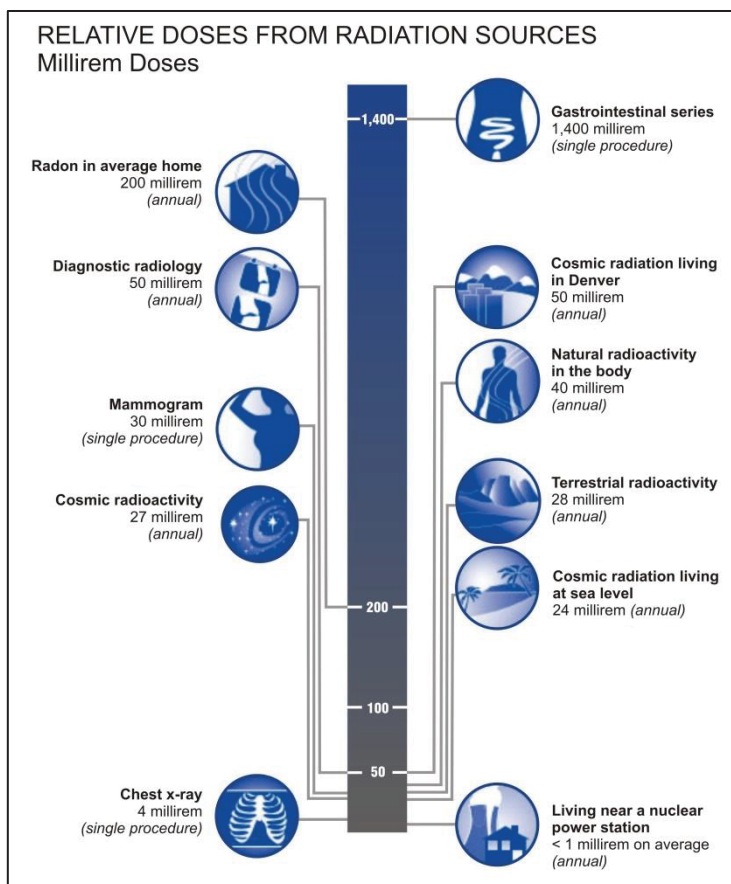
RELATIVE DOSES FROM RADIATION SOURCES
Millirem Doses

1,400

Gastrointestinal series
1,400 millirem
(single procedure)

Radon in average home
200 millirem
(annual)

Diagnostic radiology
50 millirem
(annual)

Cosmic radiation living in Denver
50 millirem
(annual)

Natural radioactivity in the body
40 millirem
(annual)

Mammogram
30 millirem
(single procedure)

Cosmic radioactivity
27 millirem
(annual)

Terrestrial radioactivity
28 millirem
(annual)

Cosmic radiation living at sea level
24 millirem (annual)

200

100

50

Chest x-ray
4 millirem
(single procedure)

Living near a nuclear power station
< 1 millirem on average
(annual)